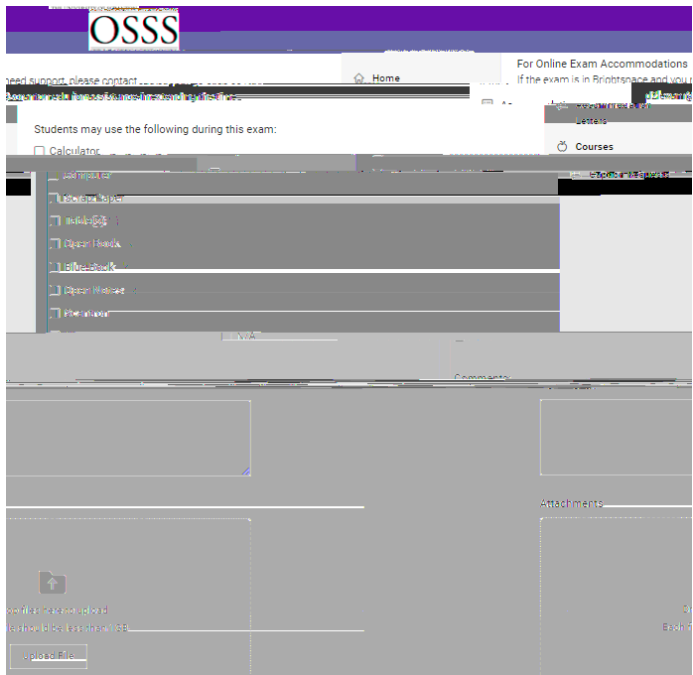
OSSS

need support, please contact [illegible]

Home

For Online Exam Accommodations

If the exam is in Brightspace and you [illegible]

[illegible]

Students may use the following during this exam:

Calculator

Letters

Courses

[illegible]

Scrap Paper

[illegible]

Open Book

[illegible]

Open Notes

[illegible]

N/A

Comments

Attachments

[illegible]

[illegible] should be less than 1 GB

Upload File